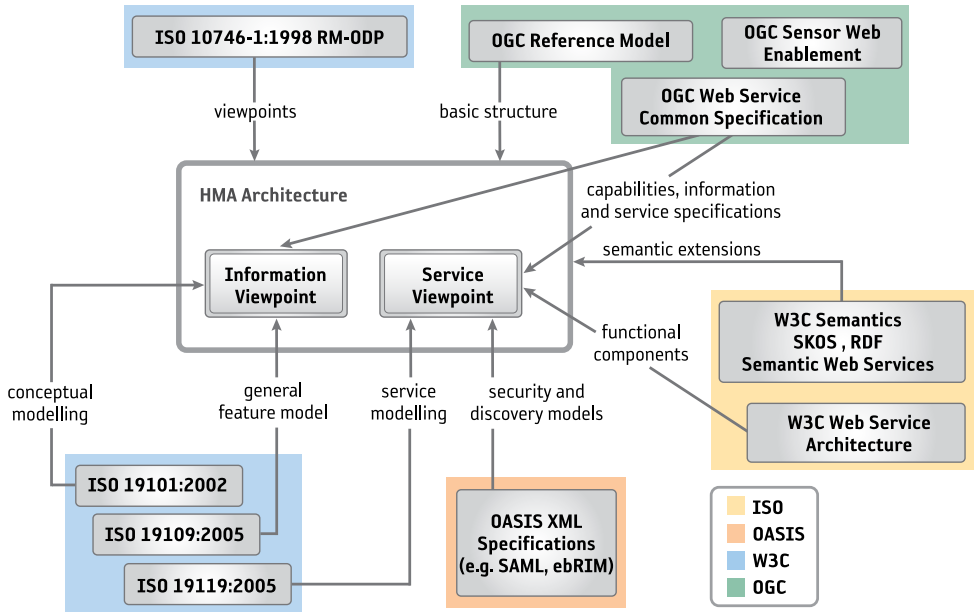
ISO 10746-1:1998 RM-ODP

OGC Reference Model

OGC Sensor Web Enablement

OGC Web Service Common Specification

viewpoints

basic structure

HMA Architecture

capabilities, information and service specifications

semantic extensions

Information Viewpoint

Service Viewpoint

functional components

W3C Semantics SKOS , RDF Semantic Web Services

W3C Web Service Architecture

conceptual modelling

general feature model

service modelling

security and discovery models

ISO 19101:2002

ISO 19109:2005

ISO 19119:2005

OASIS XML Specifications (e.g. SAML, ebRIM)

ISO

OASIS

W3C

OGC